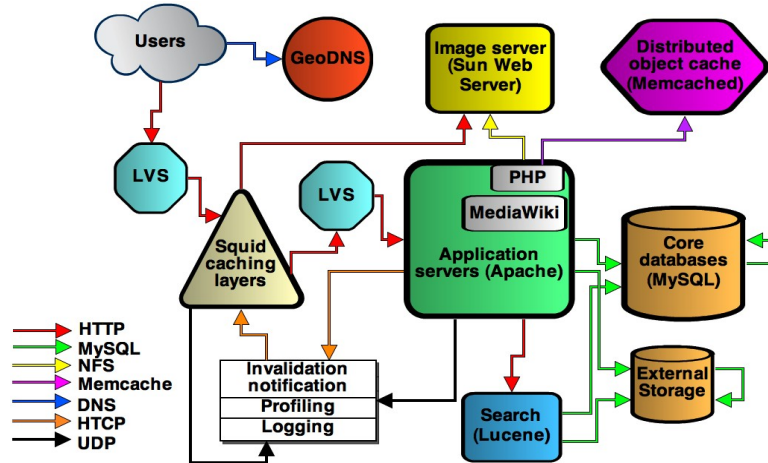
Users

GeoDNS

Image server (Sun Web Server)

Distributed object cache (Memcached)

LVS

LVS

PHP

MediaWiki

Squid caching layers

Application servers (Apache)

Core databases (MySQL)

HTTP
MySQL
NFS
Memcache
DNS
HTCP
UDP

Invalidation notification

Profiling

Logging

External Storage

Search (Lucene)